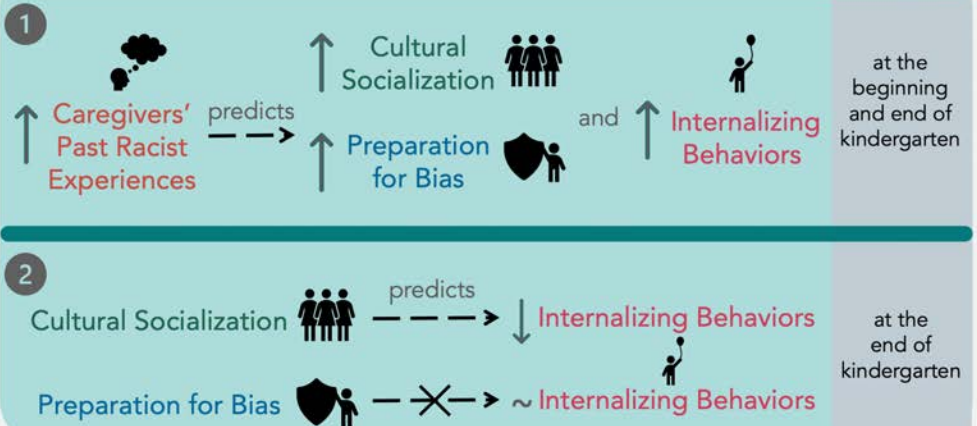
1

↑ Caregivers' Past Racist Experiences predicts ↑ Cultural Socialization ↑ Preparation for Bias and ↑ Internalizing Behaviors

at the beginning and end of kindergarten

2

Cultural Socialization predicts ↓ Internalizing Behaviors

Preparation for Bias ~ Internalizing Behaviors

at the end of kindergarten